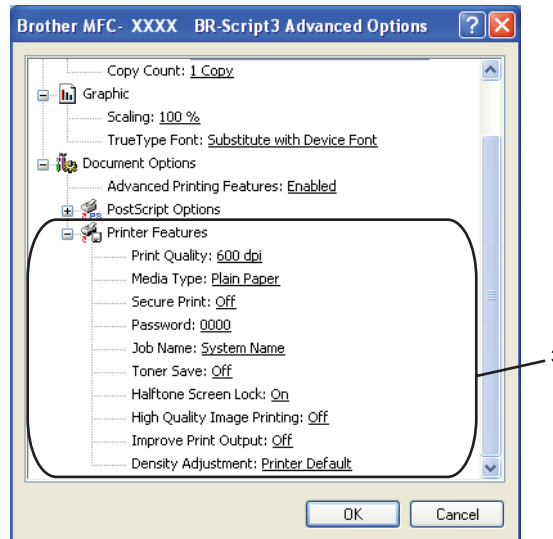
Brother MFC- XXXX BR-Script3 Advanced Options

Copy Count: 1 Copy
Graphic
Scaling: 100 %
TrueType Font: Substitute with Device Font
Document Options
Advanced Printing Features: Enabled
PostScript Options
Printer Features
Print Quality: 600 dpi
Media Type: Plain Paper
Secure Print: Off
Password: 0000
Job Name: System Name
Toner Save: Off
Halftone Screen Lock: On
High Quality Image Printing: Off
Improve Print Output: Off
Density Adjustment: Printer Default

3

OK
Cancel